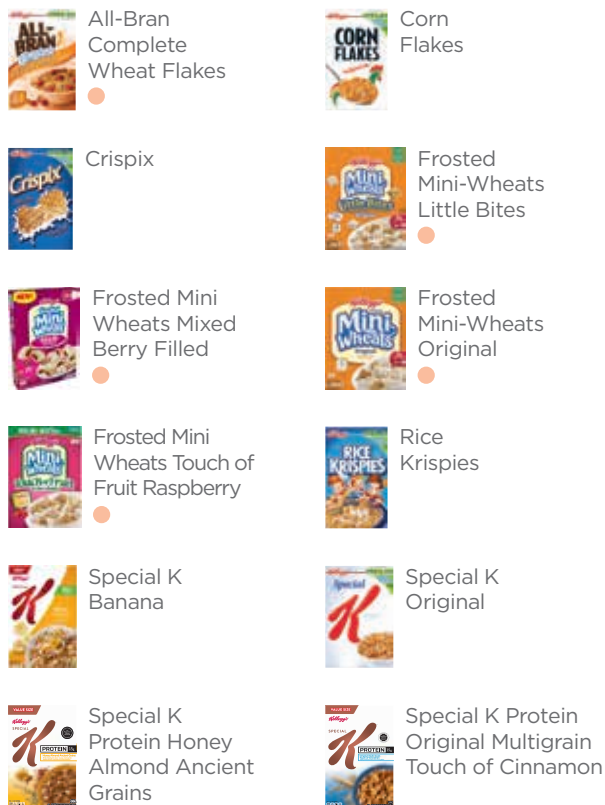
All-Bran Complete Wheat Flakes

Corn Flakes

Crispix

Frosted Mini-Wheats Little Bites

Frosted Mini Wheats Mixed Berry Filled

Frosted Mini-Wheats Original

Frosted Mini Wheats Touch of Fruit Raspberry

Rice Krispies

Special K Banana

Special K Original

Special K Protein Honey Almond Ancient Grains

Special K Protein Original Multigrain Touch of Cinnamon